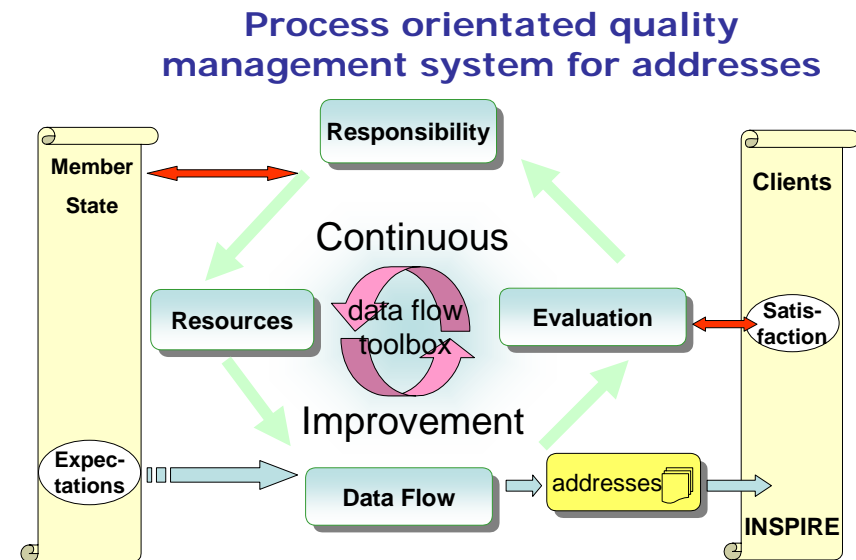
Process orientated quality management system for addresses

Member State

Expectations

Responsibility

Continuous

Resources

data flow toolbox

Evaluation

Improvement

Data Flow

addresses

Clients

Satisfaction

INSPIRE